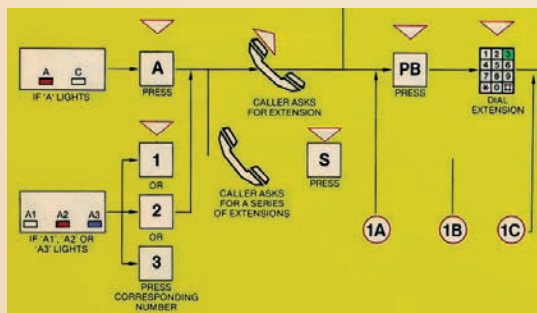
A C

IF 'A' LIGHTS

A

PRESS

CALLER ASKS FOR EXTENSION

PB

PRESS

1 2 3
4 5 6
7 8 9
* 0 #

DIAL EXTENSION

1

OR

2

OR

3

PRESS CORRESPONDING NUMBER

A1 A2 A3

IF 'A1', 'A2' OR 'A3' LIGHTS

CALLER ASKS FOR A SERIES OF EXTENSIONS

S

PRESS

1A

1B

1C